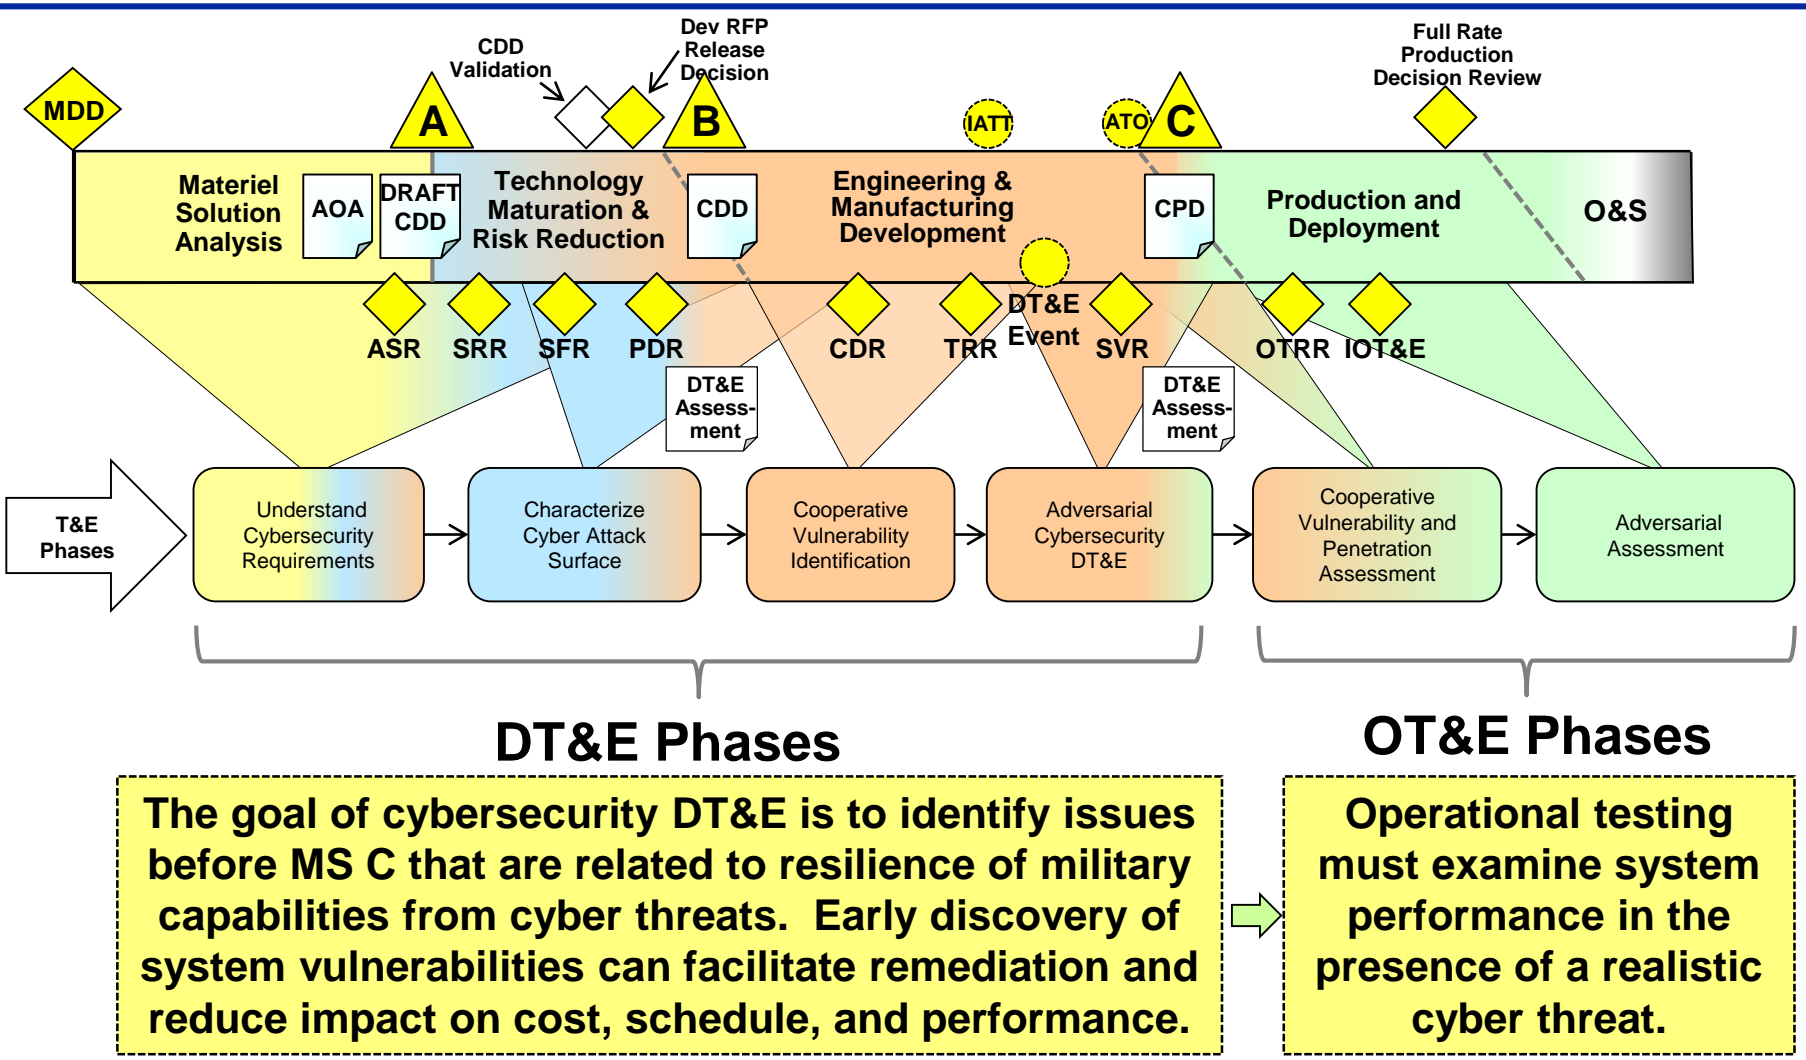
CDD Validation

Dev RFP Release Decision

Full Rate Production Decision Review

MDD

A

B

IATT

ATO

C

Materiel Solution Analysis

AOA

DRAFT CDD

Technology Maturation & Risk Reduction

CDD

Engineering & Manufacturing Development

CPD

Production and Deployment

O&S

ASR

SRR

SFR

PDR

CDR

TRR

DT&E Event

SVR

OTRR

IOT&E

DT&E Assess-ment

DT&E Assess-ment

T&E Phases

Understand Cybersecurity Requirements

Characterize Cyber Attack Surface

Cooperative Vulnerability Identification

Adversarial Cybersecurity DT&E

Cooperative Vulnerability and Penetration Assessment

Adversarial Assessment

DT&E Phases

OT&E Phases

The goal of cybersecurity DT&E is to identify issues before MS C that are related to resilience of military capabilities from cyber threats. Early discovery of system vulnerabilities can facilitate remediation and reduce impact on cost, schedule, and performance.

Operational testing must examine system performance in the presence of a realistic cyber threat.